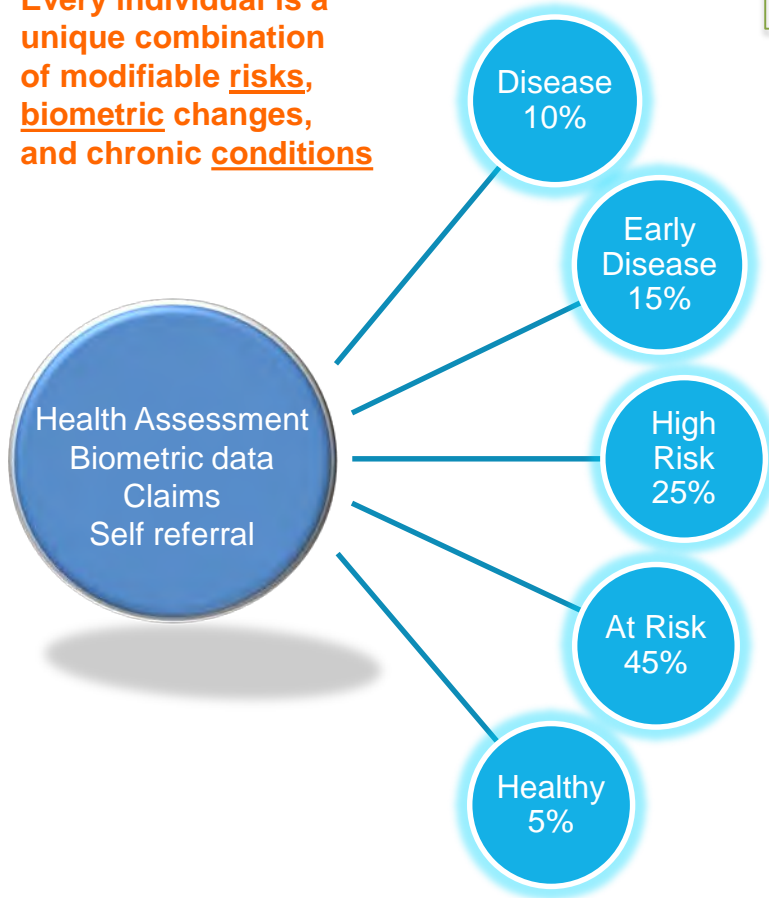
Every individual is a unique combination of modifiable risks, biometric changes, and chronic conditions

Health Assessment
Biometric data
Claims
Self referral

Disease
10%

Early
Disease
15%

High
Risk
25%

At Risk
45%

Healthy
5%